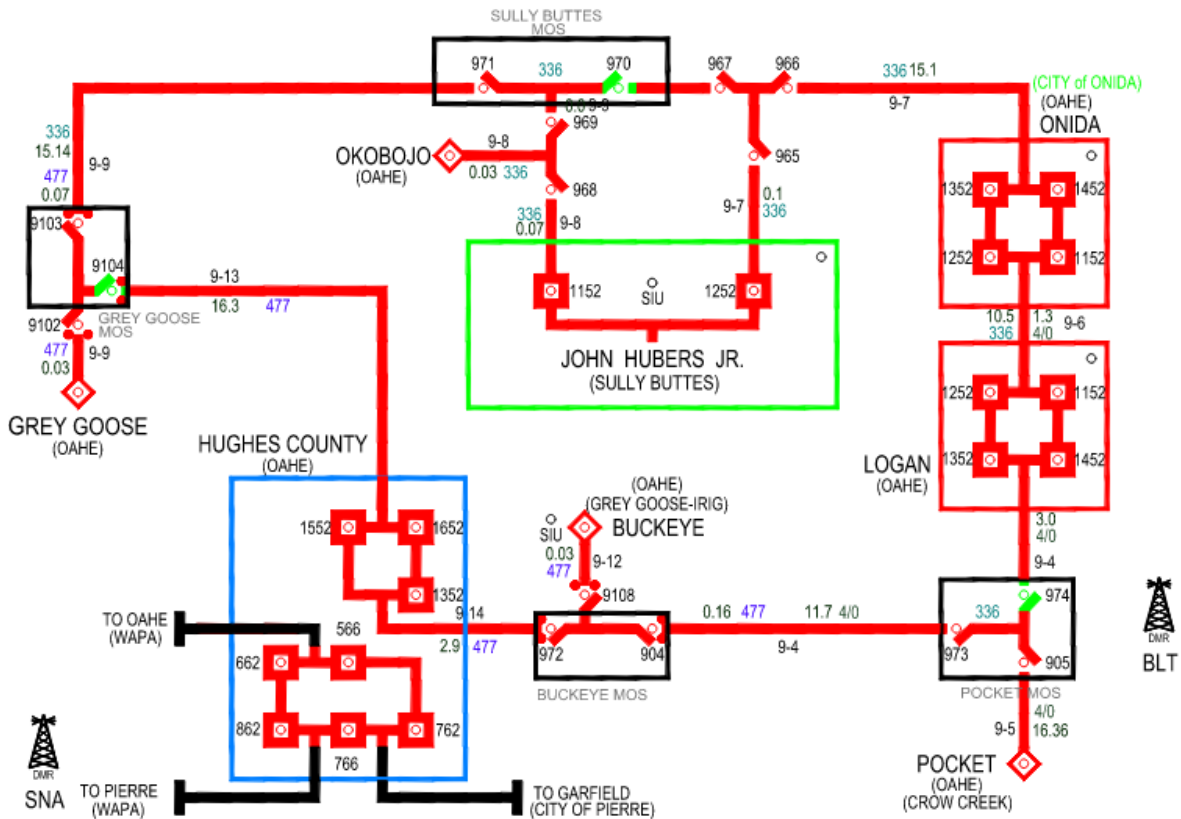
SULLY BUTTES
MOS

971
336
970
967
966
336 15.1
(CITY of ONIDA)
(OAHE)
ONIDA
9-7
0.03 9-8
969
9-8
OKOBOJO
(OAHE)
0.03 336
965
968
0.1
9-7
336
336
0.07
9-8
1352
1452
1252
1152

336
15.14
9-9
477
0.07
9103
9104
9-13
16.3 477
9102
GREY GOOSE
MOS
477
9-9
0.03
GREY GOOSE
(OAHE)

1152
SIU
1252
JOHN HUBERS JR.
(SULLY BUTTES)

10.5 1.3
336 4/0 9-6
1252
1152
LOGAN
(OAHE)
1352
1452

HUGHES COUNTY
(OAHE)
1552
1652
1352
9-14
2.9 477
TO OAHE
(WAPA)
566
662
862
762
766
TO PIERRE
(WAPA)
TO GARFIELD
(CITY OF PIERRE)

(OAHE)
(GREY GOOSE-IRIG)
SIU
BUCKEYE
0.03
9-12
477
9108
972
904
BUCKEYE MOS
0.16 477
11.7 4/0
9-4

3.0
4/0
9-4
336
974
973
905
POCKET MOS
4/0
9-5
16.36
POCKET
(OAHE)
(CROW CREEK)

DMR
BLT
DMR
SNA